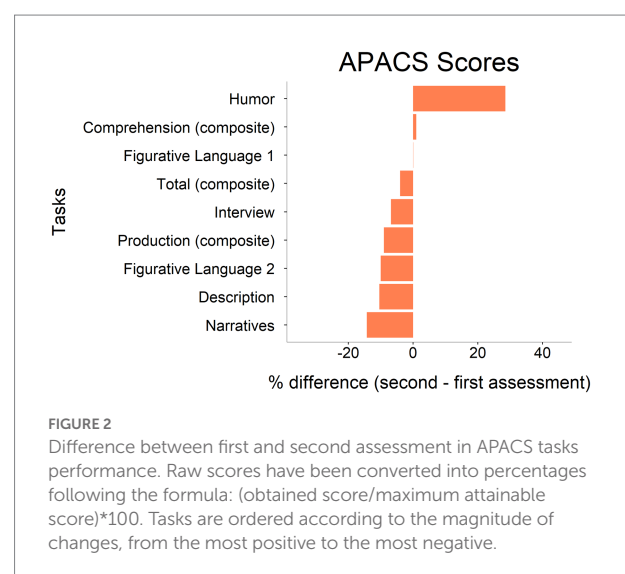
APACS Scores

Tasks

Humor
Comprehension (composite)
Figurative Language 1
Total (composite)
Interview
Production (composite)
Figurative Language 2
Description
Narratives

-20
0
20
40

% difference (second - first assessment)

FIGURE 2
Difference between first and second assessment in APACS tasks performance. Raw scores have been converted into percentages following the formula: (obtained score/maximum attainable score)*100. Tasks are ordered according to the magnitude of changes, from the most positive to the most negative.